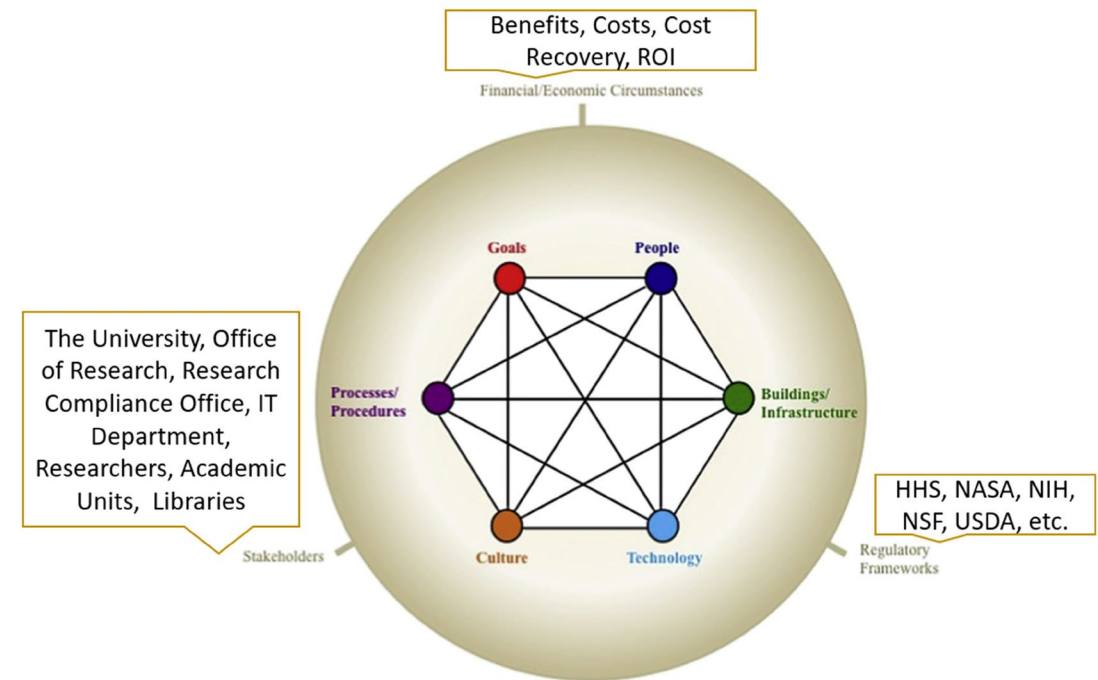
Benefits, Costs, Cost Recovery, ROI

Financial/Economic Circumstances

Goals

People

The University, Office of Research, Research Compliance Office, IT Department, Researchers, Academic Units, Libraries

Processes/ Procedures

Buildings/ Infrastructure

HHS, NASA, NIH, NSF, USDA, etc.

Stakeholders

Culture

Technology

Regulatory Frameworks